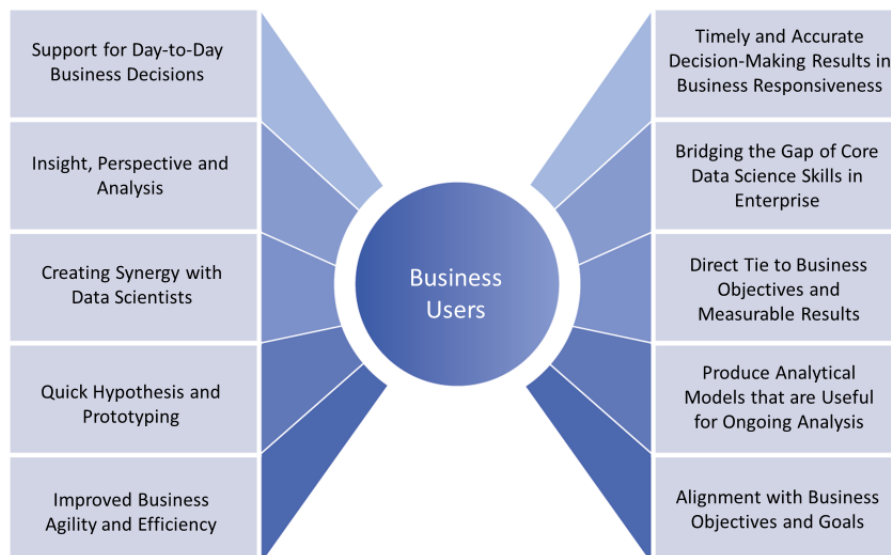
Support for Day-to-Day Business Decisions

Insight, Perspective and Analysis

Creating Synergy with Data Scientists

Quick Hypothesis and Prototyping

Improved Business Agility and Efficiency

Business Users

Timely and Accurate Decision-Making Results in Business Responsiveness

Bridging the Gap of Core Data Science Skills in Enterprise

Direct Tie to Business Objectives and Measurable Results

Produce Analytical Models that are Useful for Ongoing Analysis

Alignment with Business Objectives and Goals